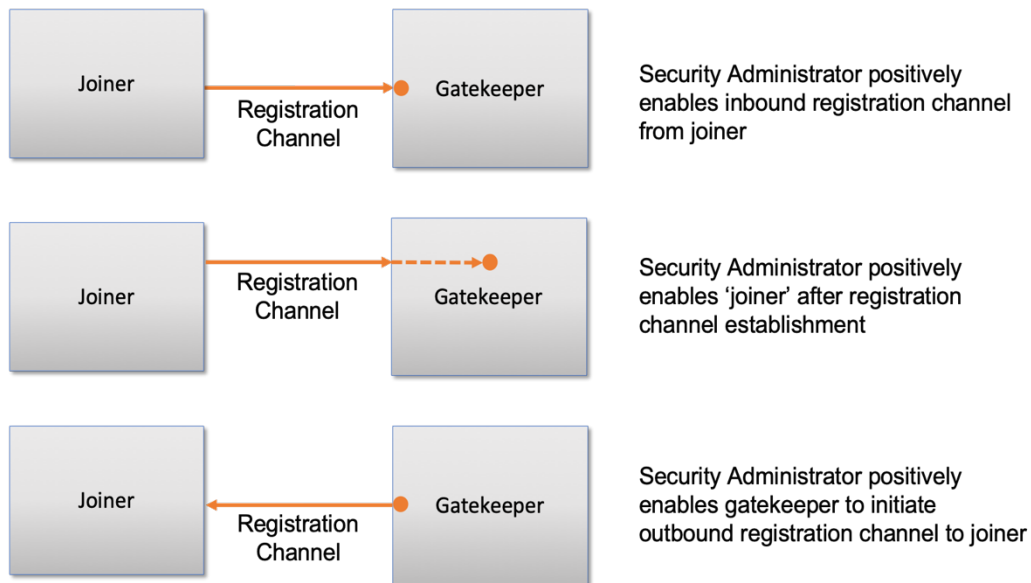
Joiner

Registration Channel

Gatekeeper

Security Administrator positively enables inbound registration channel from joiner

Joiner

Registration Channel

Gatekeeper

Security Administrator positively enables ‘joiner’ after registration channel establishment

Joiner

Registration Channel

Gatekeeper

Security Administrator positively enables gatekeeper to initiate outbound registration channel to joiner